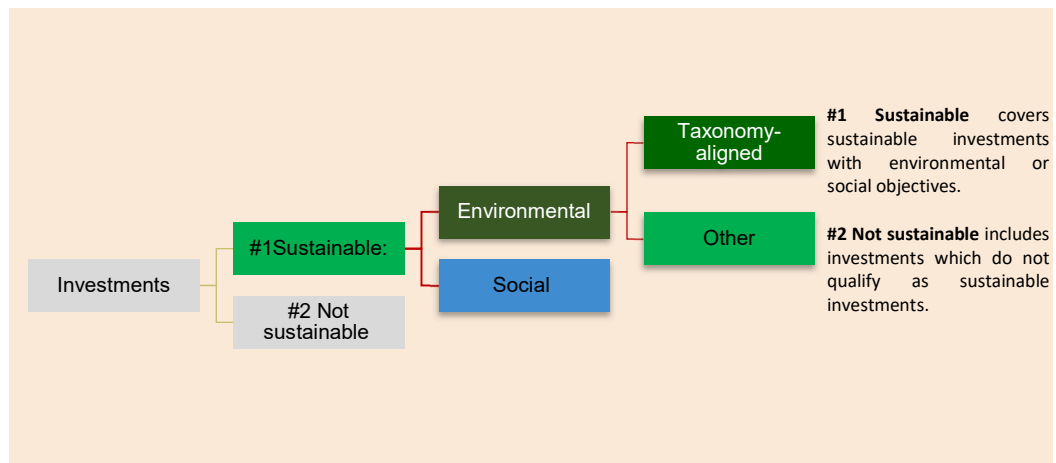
Investments

#1Sustainable:

#2 Not sustainable

Environmental

Social

Taxonomy-aligned

Other

**#1 Sustainable** covers sustainable investments with environmental or social objectives.

**#2 Not sustainable** includes investments which do not qualify as sustainable investments.